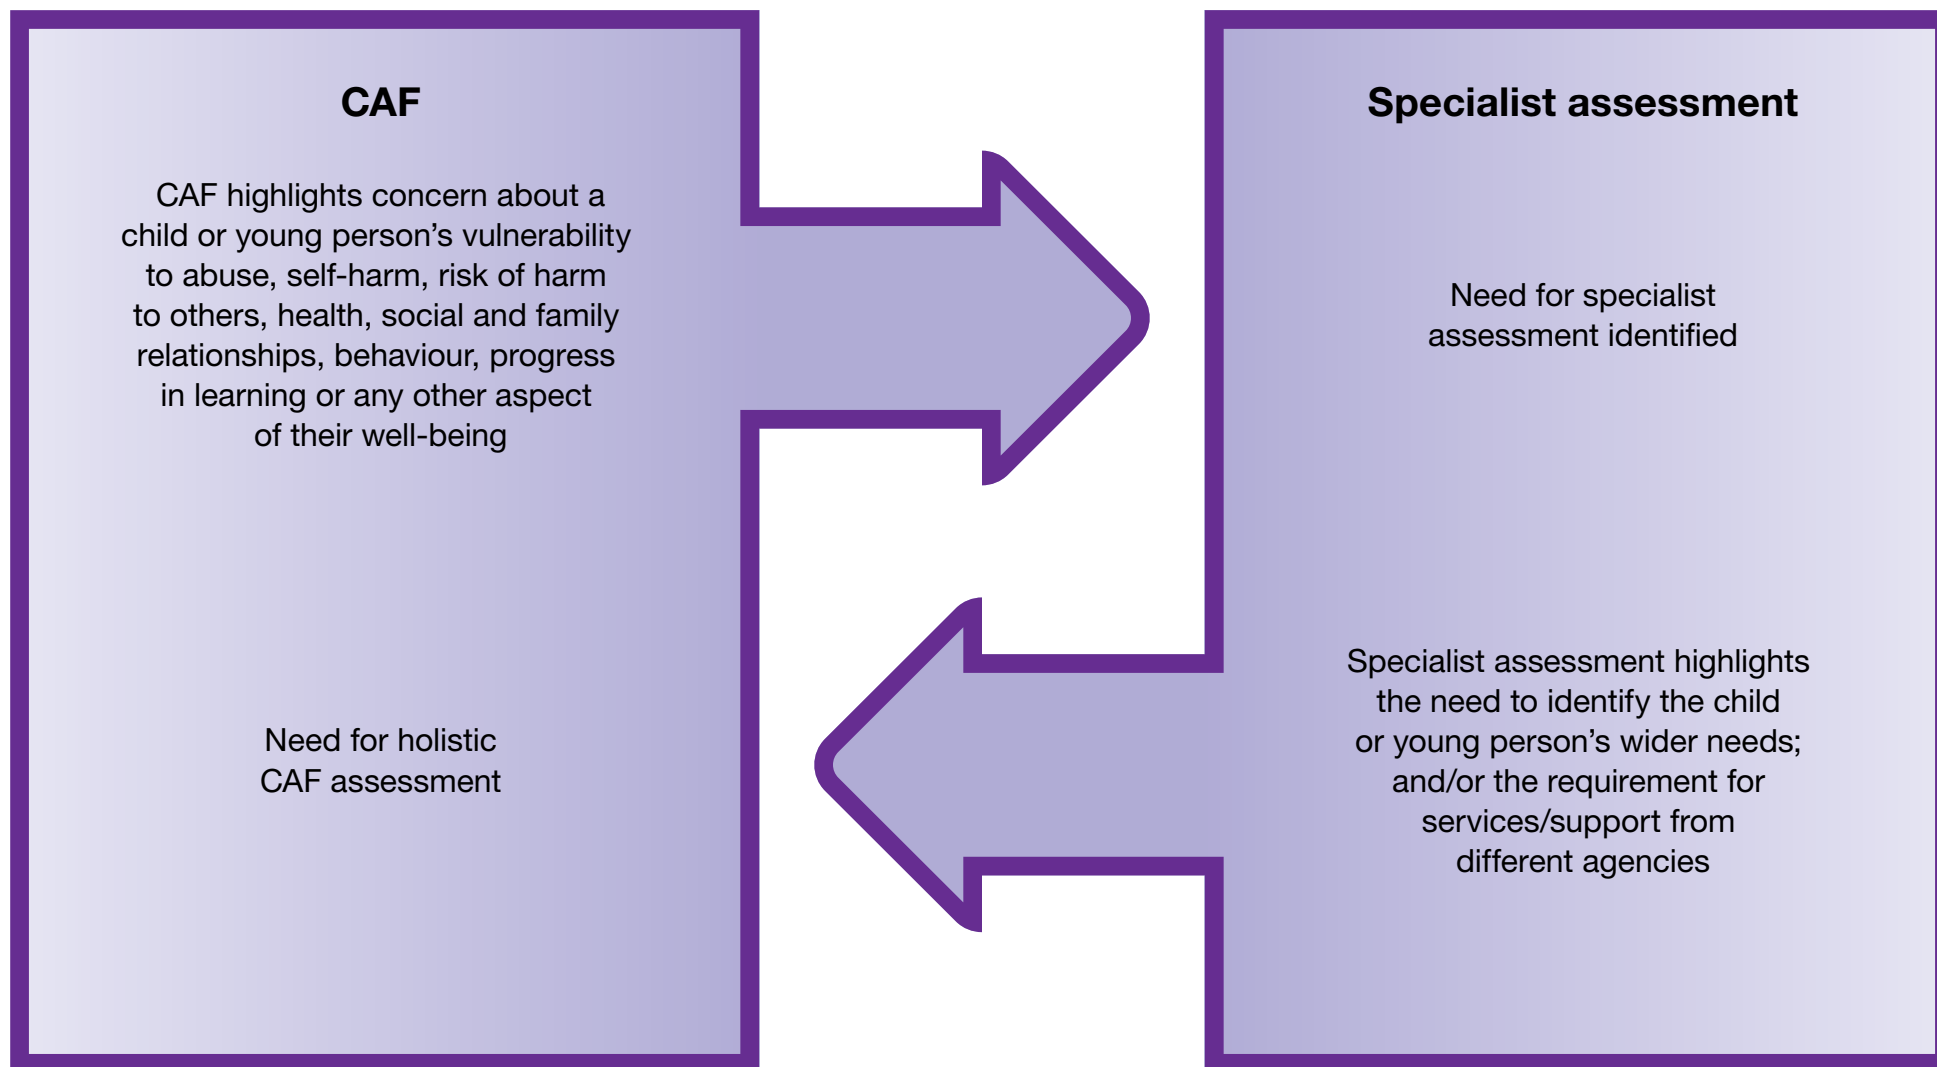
CAF

CAF highlights concern about a child or young person’s vulnerability to abuse, self-harm, risk of harm to others, health, social and family relationships, behaviour, progress in learning or any other aspect of their well-being

Need for holistic CAF assessment

Specialist assessment

Need for specialist assessment identified

Specialist assessment highlights the need to identify the child or young person’s wider needs; and/or the requirement for services/support from different agencies